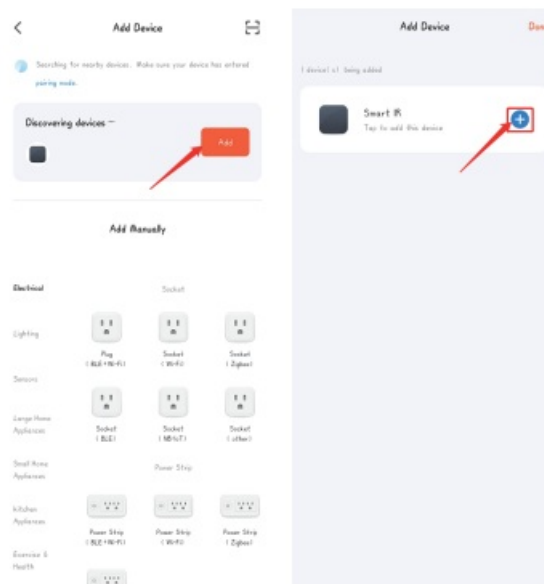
Add Device

Searching for nearby devices. Make sure your device has entered pairing mode.

Discovering devices ...

Add

Add Manually

Electrical

Lighting

Sensors

Large Home Appliances

Small Home Appliances

Kitchen Appliances

Exercise & Health

Socket

Plug (BLE+Wi-Fi)

Socket (Wi-Fi)

Socket (Zigbee)

Socket (BLE)

Socket (NB-IoT)

Socket (other)

Power Strip

Power Strip (BLE+Wi-Fi)

Power Strip (Wi-Fi)

Power Strip (Zigbee)

Add Device

Don

1 device(s) being added

Smart IR

Tap to add this device